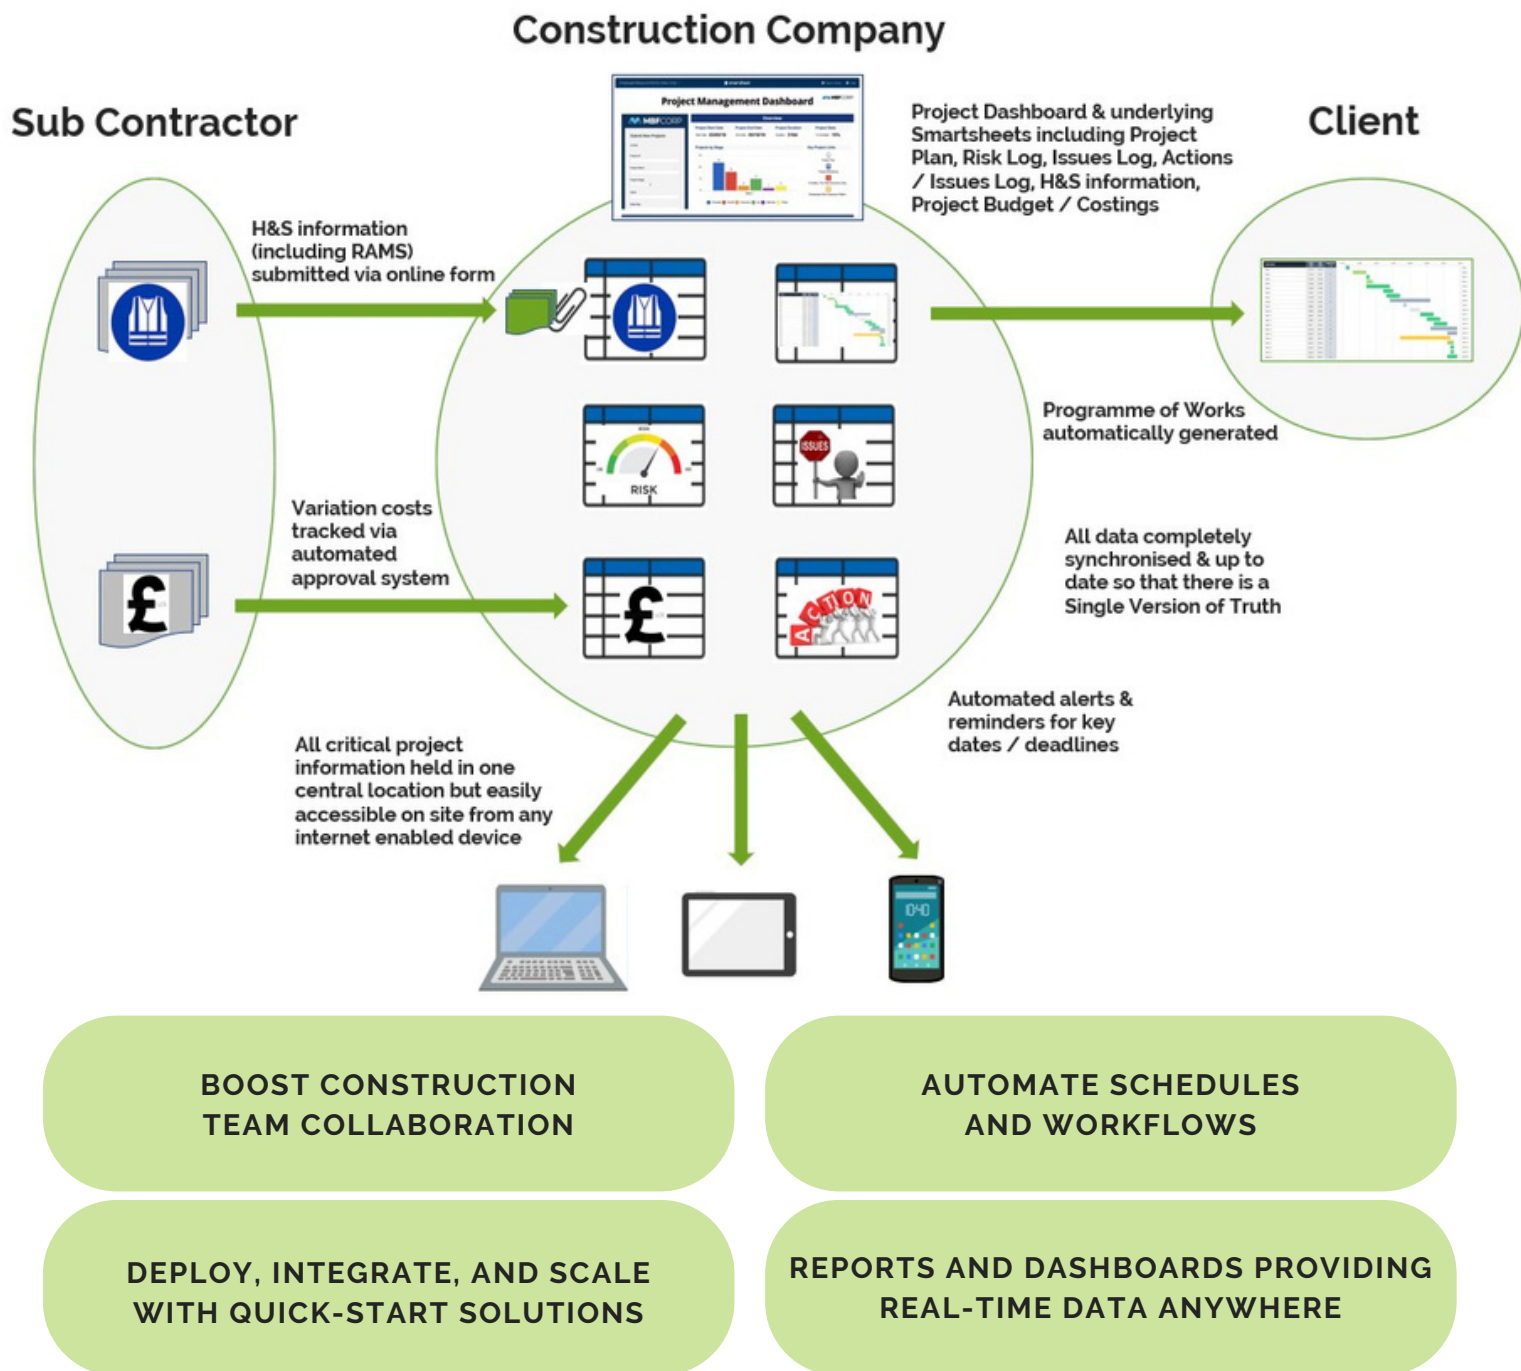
Construction Company

Sub Contractor

Client

Project Management Dashboard

Project Dashboard & underlying Smartsheets including Project Plan, Risk Log, Issues Log, Actions / Issues Log, H&S information, Project Budget / Costings

H&S information (including RAMS) submitted via online form

RISK

ISSUES

Programme of Works automatically generated

Variation costs tracked via automated approval system

All data completely synchronised & up to date so that there is a Single Version of Truth

ACTION

Automated alerts & reminders for key dates / deadlines

All critical project information held in one central location but easily accessible on site from any internet enabled device

BOOST CONSTRUCTION TEAM COLLABORATION

AUTOMATE SCHEDULES AND WORKFLOWS

DEPLOY, INTEGRATE, AND SCALE WITH QUICK-START SOLUTIONS

REPORTS AND DASHBOARDS PROVIDING REAL-TIME DATA ANYWHERE